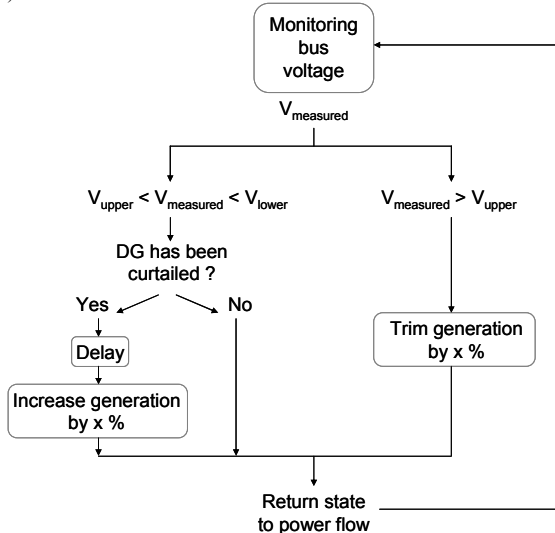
Monitoring bus voltage

$V_{measured}$

$V_{upper} < V_{measured} < V_{lower}$

$V_{measured} > V_{upper}$

DG has been curtailed ?

Yes

No

Delay

Increase generation by x %

Trim generation by x %

Return state to power flow